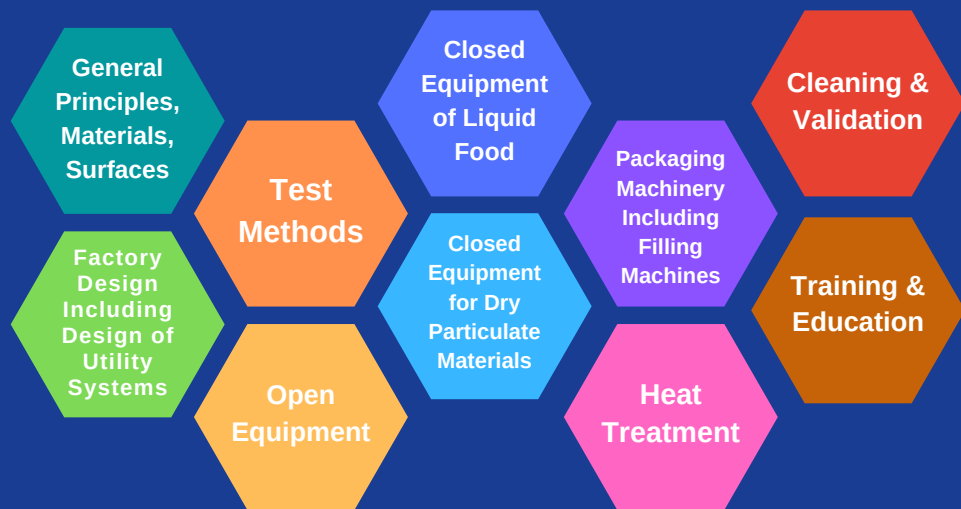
General Principles, Materials, Surfaces

Factory Design Including Design of Utility Systems

Test Methods

Open Equipment

Closed Equipment of Liquid Food

Closed Equipment for Dry Particulate Materials

Packaging Machinery Including Filling Machines

Heat Treatment

Cleaning & Validation

Training & Education